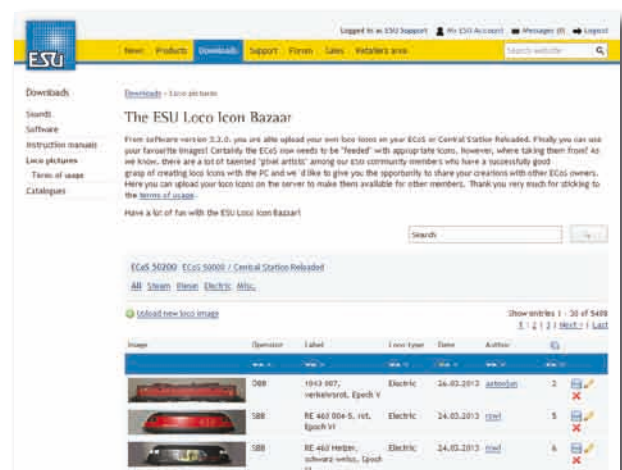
ESU

Logged in as ESU Support | My ESU Account | Messages (0) | Logout

News | Products | Downloads | Support | Forum | Sales | Retailers area | Search website

Downloads
Sounds
Software
Instruction manuals
Loco pictures
Terms of usage
Catalogues

Downloads › Loco pictures

The ESU Loco Icon Bazaar

From software version 3.2.0. you are able upload your own loco icons on your ECoS or Central Station Reloaded. Finally you can use your favourite images! Certainly the ECoS now needs to be "feeded" with appropriate icons. However, where taking them from? As we know, there are a lot of talented "pixel artists" among our ESU community members who have a successfully good grasp of creating loco icons with the PC and we´d like to give you the opportunity to share your creations with other ECoS owners. Here you can upload your loco icons on the server to make them available for other members. Thank you very much for sticking to the terms of usage.

Have a lot of fun with the ESU Loco Icon Bazar!

Search

ECoS 50200 | ECoS 50000 / Central Station Reloaded

All | Steam | Diesel | Electric | Misc.

Upload new loco image

Show entries 1 - 30 of 5409
1 | 2 | 3 | Next › | Last

| Image | Operator | Label | Loco type | Date | Author | |
|---|---|---|---|---|---|---|
| | DBB | 1043 007, verkehrsrot, Epoch V | Electric | 24.03.2013 | antonlan | 2 |
| | SBB | RE 460 004-5, rot, Epoch VI | Electric | 24.03.2013 | rowl | 5 |
| | SBB | RE 460 Helper, schwarz-weiss, Epoch VI | Electric | 24.03.2013 | rowl | 6 |